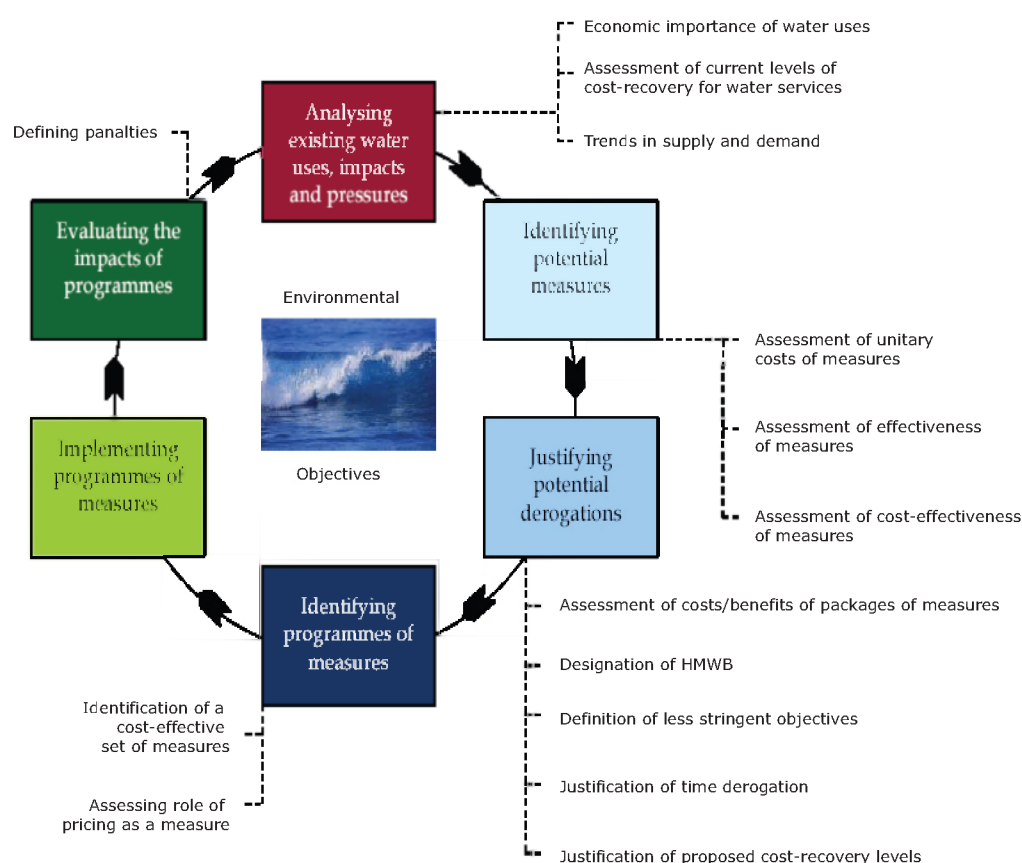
Economic importance of water uses

Assessment of current levels of cost-recovery for water services

Trends in supply and demand

Defining panalties

Analysing existing water uses, impacts and pressures

Evaluating the impacts of programmes

Identifying potential measures

Environmental

Objectives

Assessment of unitary costs of measures

Assessment of effectiveness of measures

Assessment of cost-effectiveness of measures

Implementing programmes of measures

Justifying potential derogations

Identifying programmes of measures

Assessment of costs/benefits of packages of measures

Designation of HMWB

Definition of less stringent objectives

Justification of time derogation

Justification of proposed cost-recovery levels

Identification of a cost-effective set of measures

Assessing role of pricing as a measure